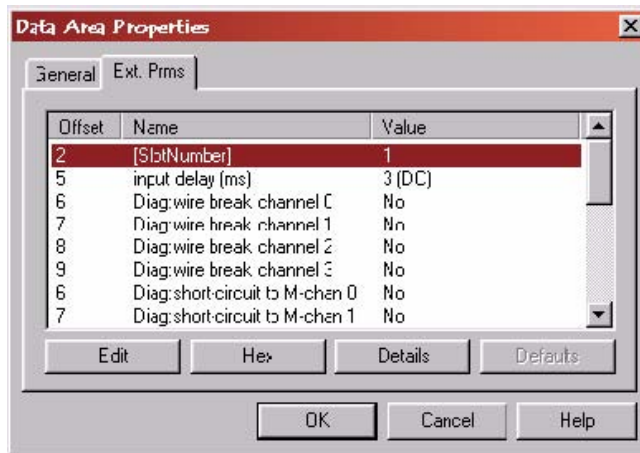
Data Area Properties

General | Ext. Prms

| Offset | Name | Value |
|---|---|---|
| 2 | [SlotNumber] | 1 |
| 5 | input delay (ms) | 3 (DC) |
| 6 | Diag:wire break channel 0 | No |
| 7 | Diag:wire break channel 1 | No |
| 8 | Diag:wire break channel 2 | No |
| 9 | Diag:wire break channel 3 | No |
| 6 | Diag:short-circuit to M-chan 0 | No |
| 7 | Diag:short-circuit to M-chan 1 | No |

Edit | Hex | Details | Defaults

OK | Cancel | Help